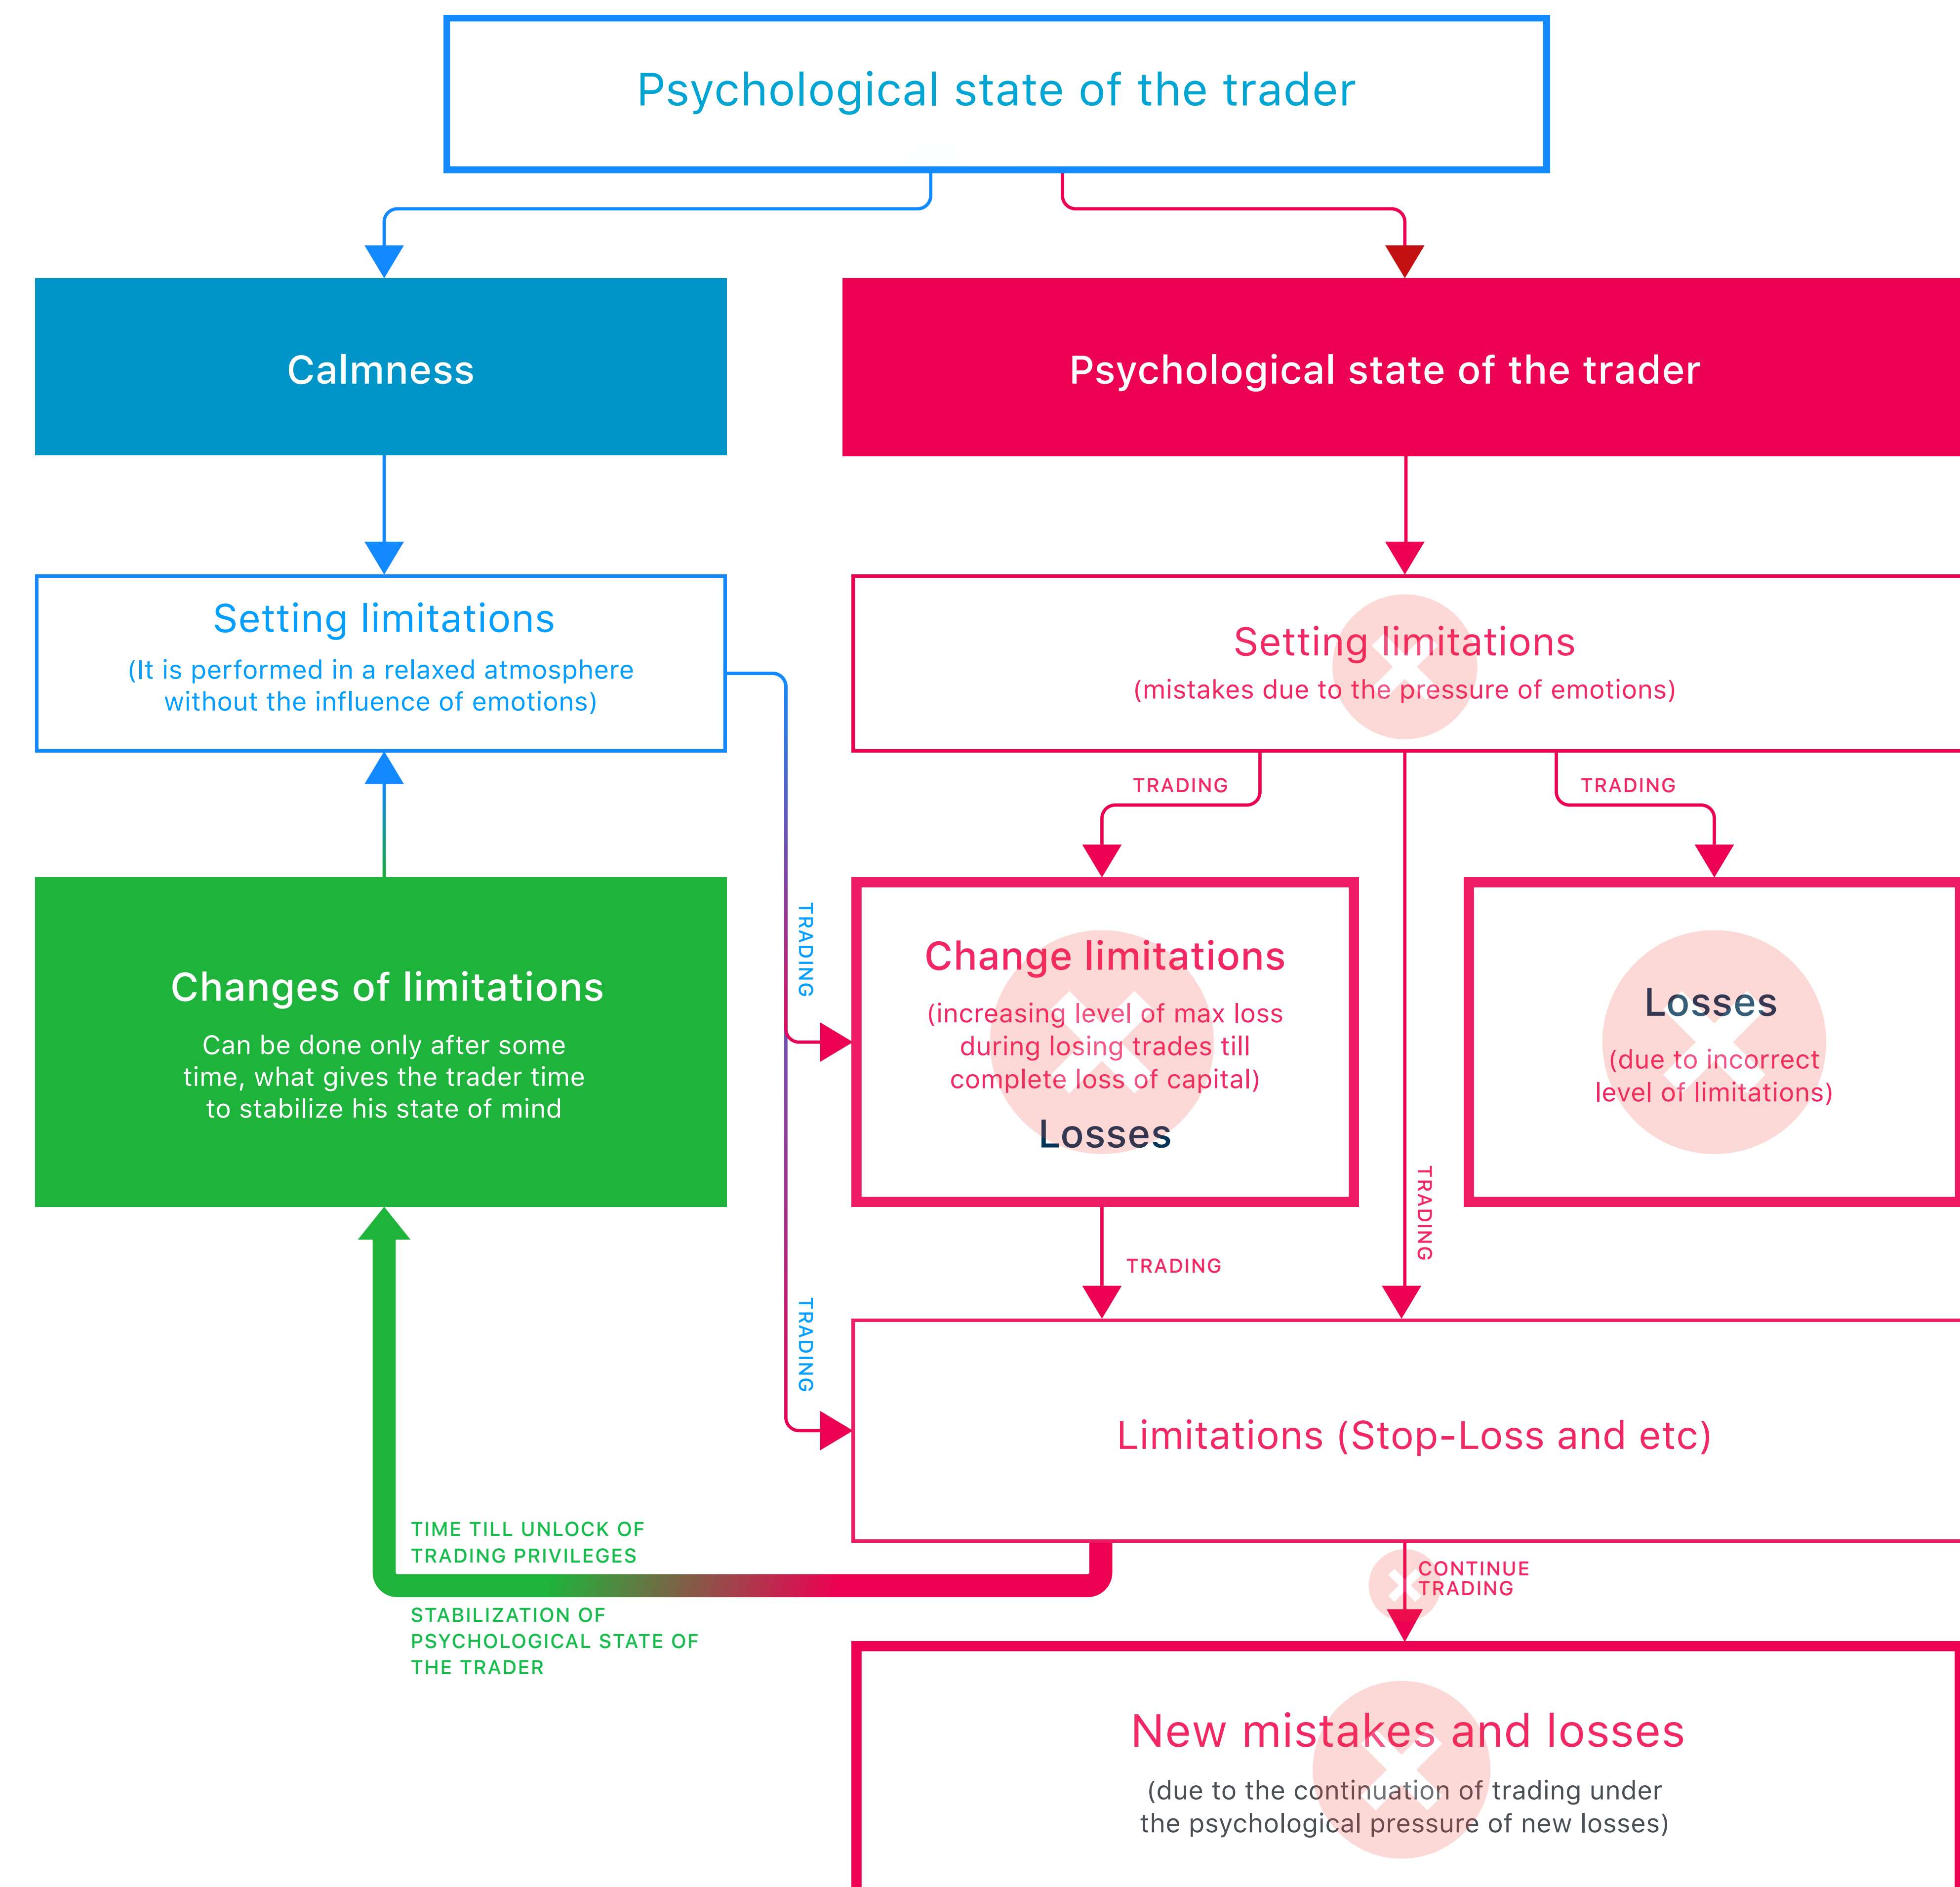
Psychological state of the trader

Calmness

Psychological state of the trader

Setting limitations
(It is performed in a relaxed atmosphere without the influence of emotions)

Setting limitations
(mistakes due to the pressure of emotions)

TRADING

TRADING

TRADING

Changes of limitations
Can be done only after some time, what gives the trader time to stabilize his state of mind

Change limitations
(increasing level of max loss during losing trades till complete loss of capital)
Losses

Losses
(due to incorrect level of limitations)

TRADING

TRADING

TRADING

Limitations (Stop-Loss and etc)

TIME TILL UNLOCK OF TRADING PRIVILEGES

STABILIZATION OF PSYCHOLOGICAL STATE OF THE TRADER

CONTINUE TRADING

New mistakes and losses
(due to the continuation of trading under the psychological pressure of new losses)